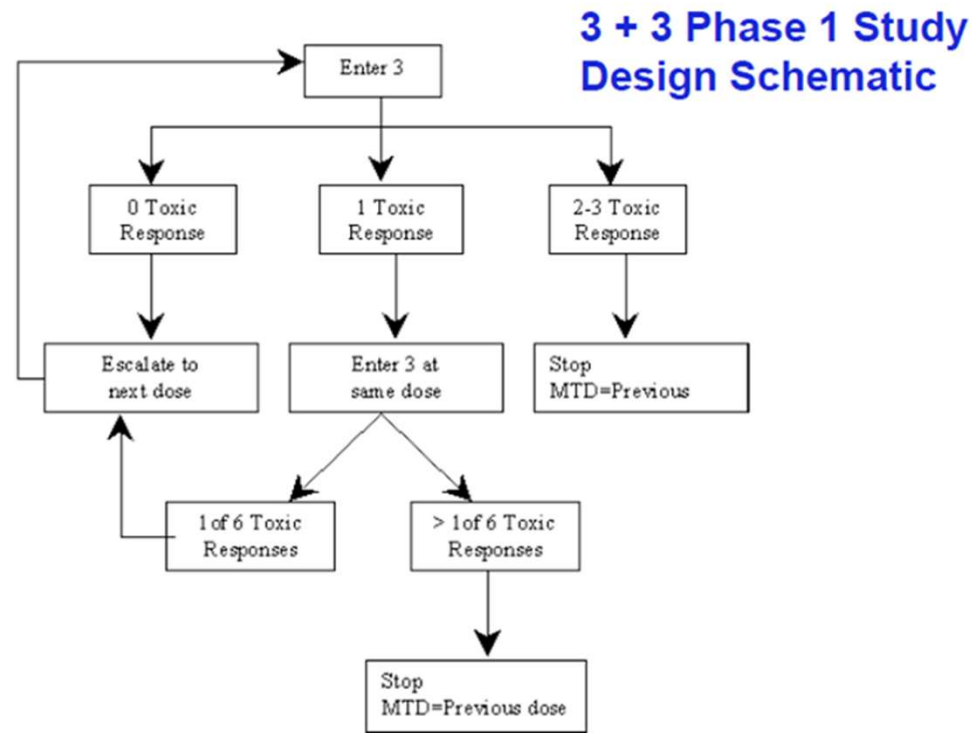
3 + 3 Phase 1 Study Design Schematic

Enter 3

0 Toxic Response

1 Toxic Response

2-3 Toxic Response

Escalate to next dose

Enter 3 at same dose

Stop MTD=Previous

1of 6 Toxic Responses

> 1of 6 Toxic Responses

Stop MTD=Previous dose